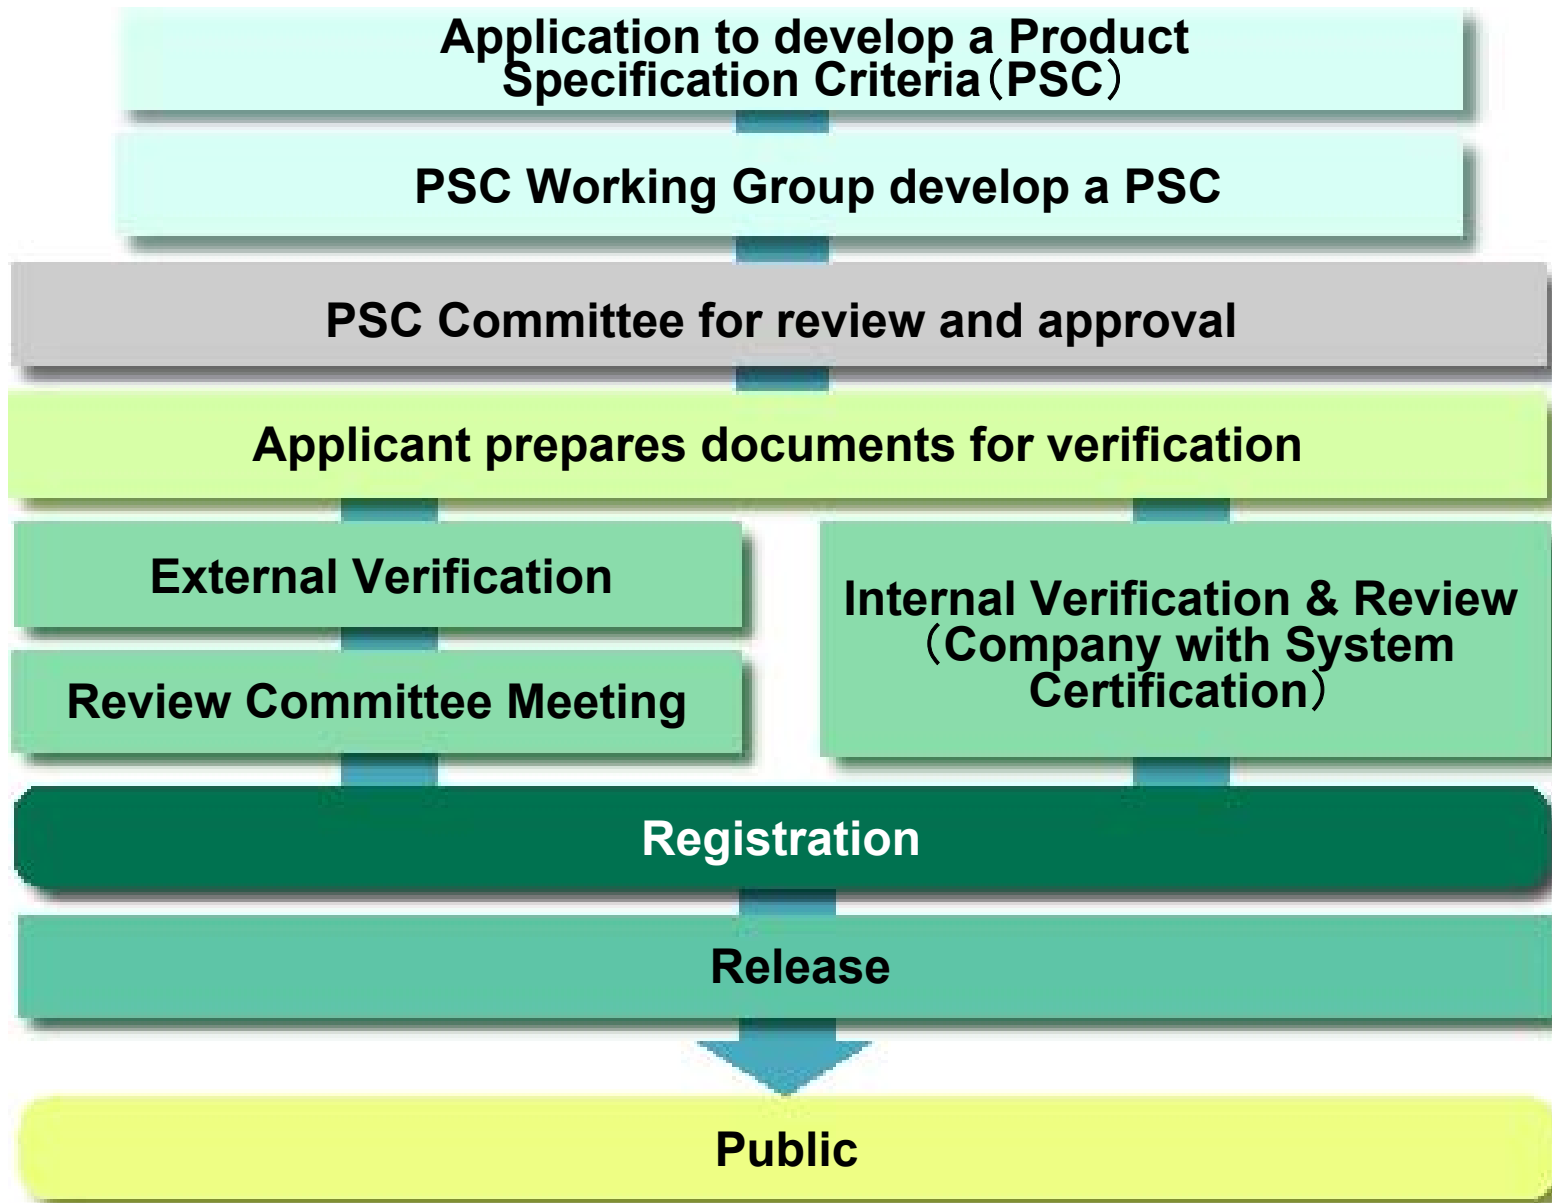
Application to develop a Product Specification Criteria（PSC）

PSC Working Group develop a PSC

PSC Committee for review and approval

Applicant prepares documents for verification

External Verification

Review Committee Meeting

Internal Verification & Review（Company with System Certification）

Registration

Release

Public